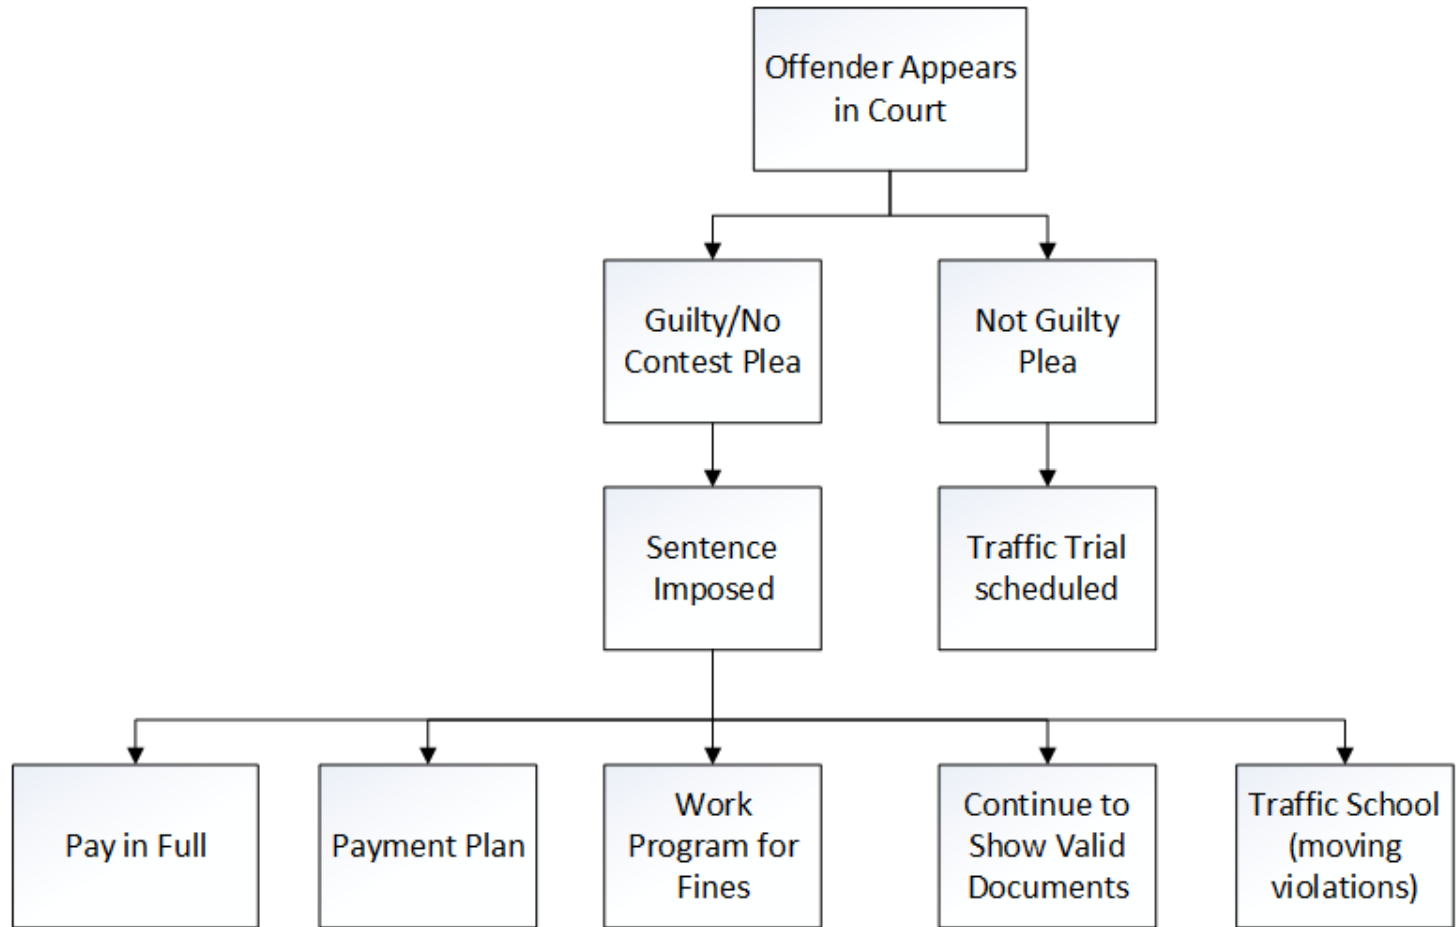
Offender Appears in Court

Guilty/No Contest Plea

Not Guilty Plea

Sentence Imposed

Traffic Trial scheduled

Pay in Full

Payment Plan

Work Program for Fines

Continue to Show Valid Documents

Traffic School (moving violations)